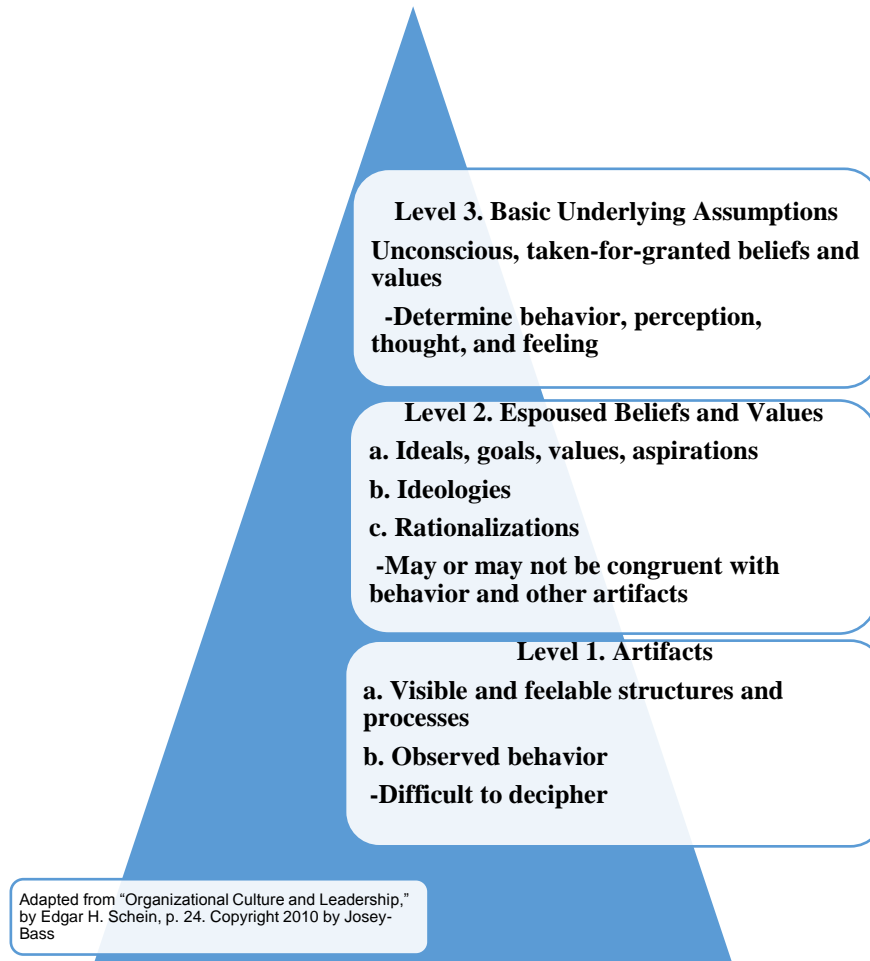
Level 3. Basic Underlying Assumptions

Unconscious, taken-for-granted beliefs and values

-Determine behavior, perception, thought, and feeling

Level 2. Espoused Beliefs and Values

a. Ideals, goals, values, aspirations

b. Ideologies

c. Rationalizations

-May or may not be congruent with behavior and other artifacts

Level 1. Artifacts

a. Visible and feelable structures and processes

b. Observed behavior

-Difficult to decipher

Adapted from "Organizational Culture and Leadership," by Edgar H. Schein, p. 24. Copyright 2010 by Josey-Bass